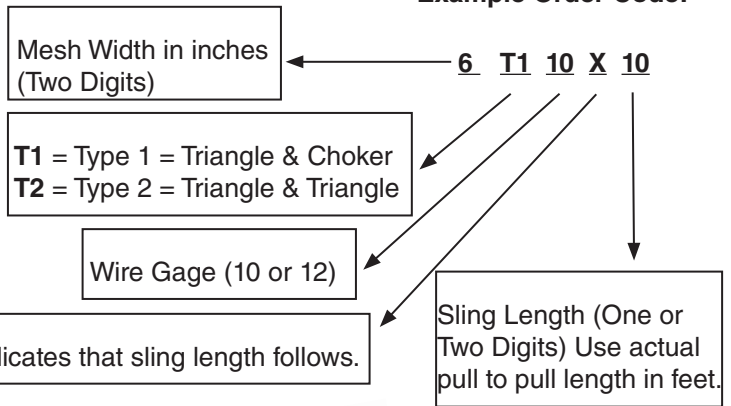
Example Order Code:

Mesh Width in inches (Two Digits)

6 T1 10 X 10

T1 = Type 1 = Triangle & Choker
T2 = Type 2 = Triangle & Triangle

Wire Gage (10 or 12)

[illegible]licates that sling length follows.

Sling Length (One or Two Digits) Use actual pull to pull length in feet.